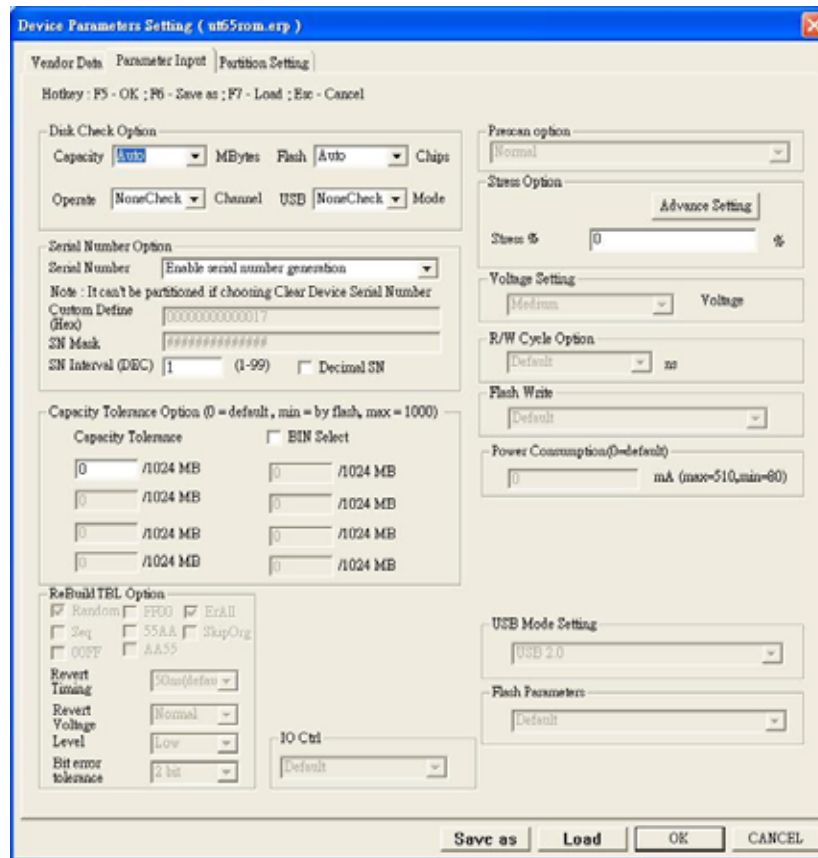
Device Parameters Setting ( ut65rom.erp )

Vendor Data | Parameter Input | Partition Setting

Hotkey : F5 - OK ; F6 - Save as ; F7 - Load ; Esc - Cancel

Disk Check Option
Capacity Auto MBytes Flash Auto Chips
Operate NoneCheck Channel USB NoneCheck Mode

Serial Number Option
Serial Number Enable serial number generation
Note : It can't be partitioned if choosing Clear Device Serial Number
Custom Define (Hex) 0000000000017
SN Mask ##############
SN Interval (DEC) 1 (1-99) Decimal SN

Capacity Tolerance Option (0 = default , min = by flash, max = 1000)
Capacity Tolerance BIN Select
0 /1024 MB 0 /1024 MB
0 /1024 MB 0 /1024 MB
0 /1024 MB 0 /1024 MB
0 /1024 MB 0 /1024 MB

ReBuild TBL Option
Random FF00 ErAll
Seq 55AA SkipOrg
00FF AA55
Revert Timing 50ns(defau
Revert Voltage Normal
Level Low
Bit error tolerance 2 bit

IO Ctrl
Default

Prescan option
Normal

Stress Option
Advance Setting
Stress % 0 %

Voltage Setting
Medium Voltage

R/W Cycle Option
Default ns

Flash Write
Default

Power Consumption(0=default)
0 mA (max=510,min=80)

USB Mode Setting
USB 2.0

Flash Parameters
Default

Save as Load OK CANCEL